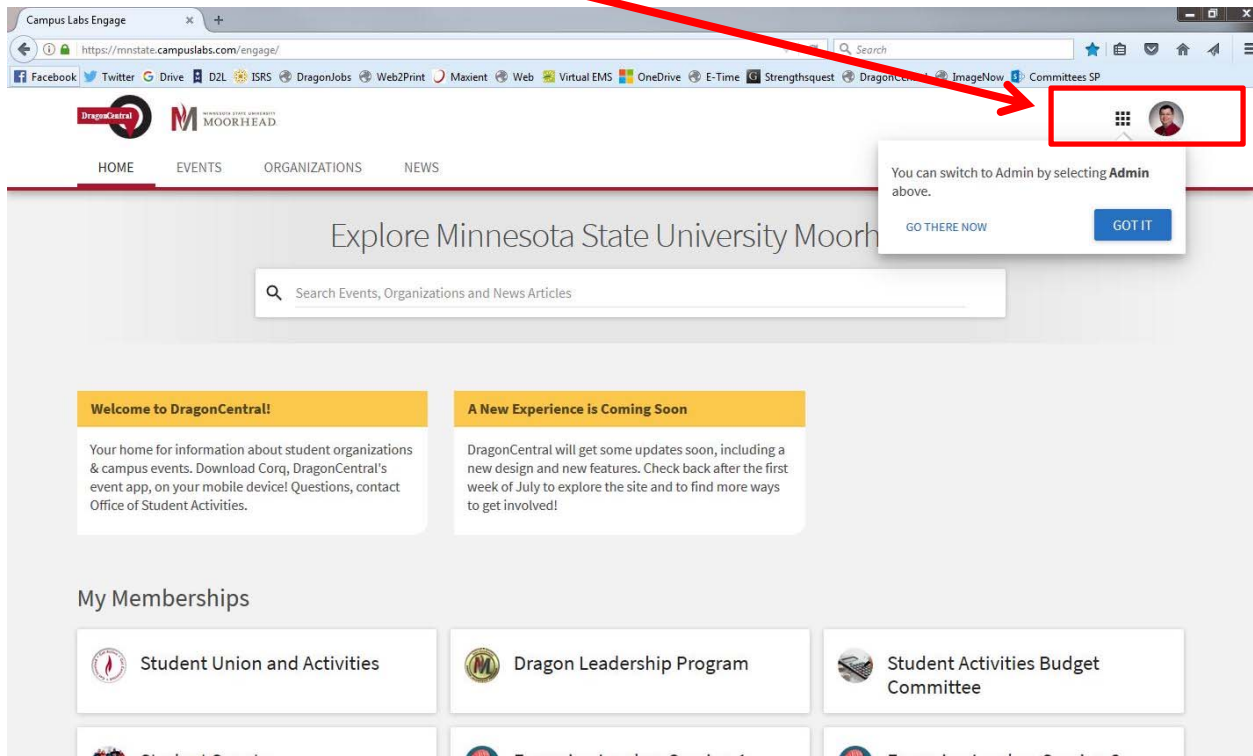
Campus Labs Engage

https://mnstate.campuslabs.com/engage/

Search

Facebook Twitter Drive D2L ISRS DragonJobs Web2Print Maxient Web Virtual EMS OneDrive E-Time Strengthsquest DragonCentral ImageNow Committees SP

DragonCentral MINNESOTA STATE UNIVERSITY MOORHEAD

HOME EVENTS ORGANIZATIONS NEWS

You can switch to Admin by selecting **Admin** above.

GO THERE NOW GOT IT

Explore Minnesota State University Moorh

Search Events, Organizations and News Articles

Welcome to DragonCentral!

Your home for information about student organizations & campus events. Download Corq, DragonCentral's event app, on your mobile device! Questions, contact Office of Student Activities.

A New Experience is Coming Soon

DragonCentral will get some updates soon, including a new design and new features. Check back after the first week of July to explore the site and to find more ways to get involved!

My Memberships

Student Union and Activities

Dragon Leadership Program

Student Activities Budget Committee